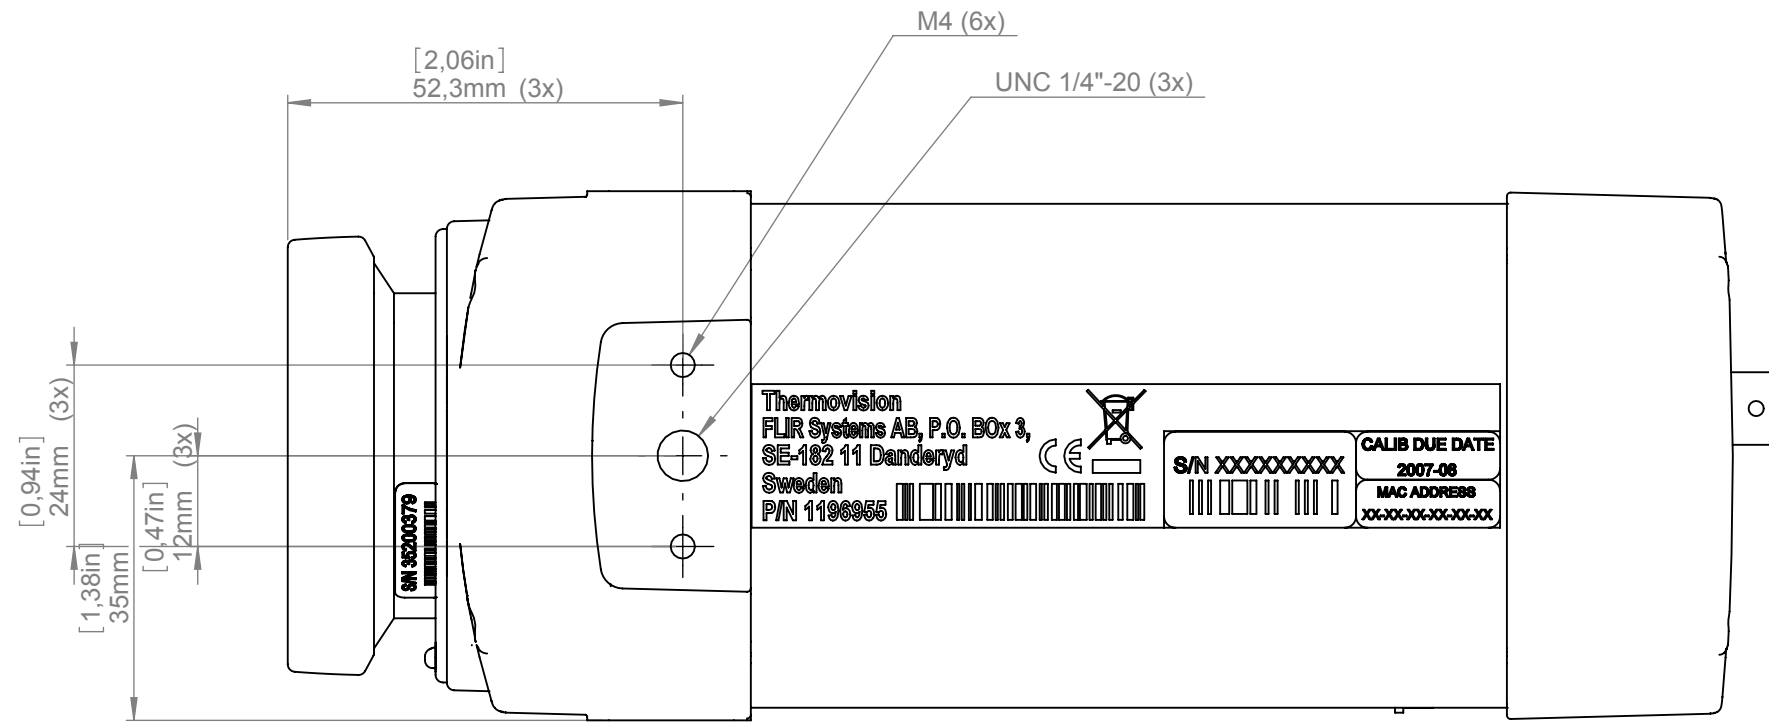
M4 (6x)

[2,06in]
52,3mm (3x)

UNC 1/4"-20 (3x)

[0,94in]
24mm (3x)

[0,47in]
12mm (3x)

[1,38in]
35mm

S/N 35200379

Thermovision
FLIR Systems AB, P.O. BOx 3,
SE-182 11 Danderyd
Sweden
P/N 1196955

CE

S/N XXXXXXXXX

CALIB DUE DATE
2007-06
MAC ADDRESS
XX-XX-XX-XX-XX-XX